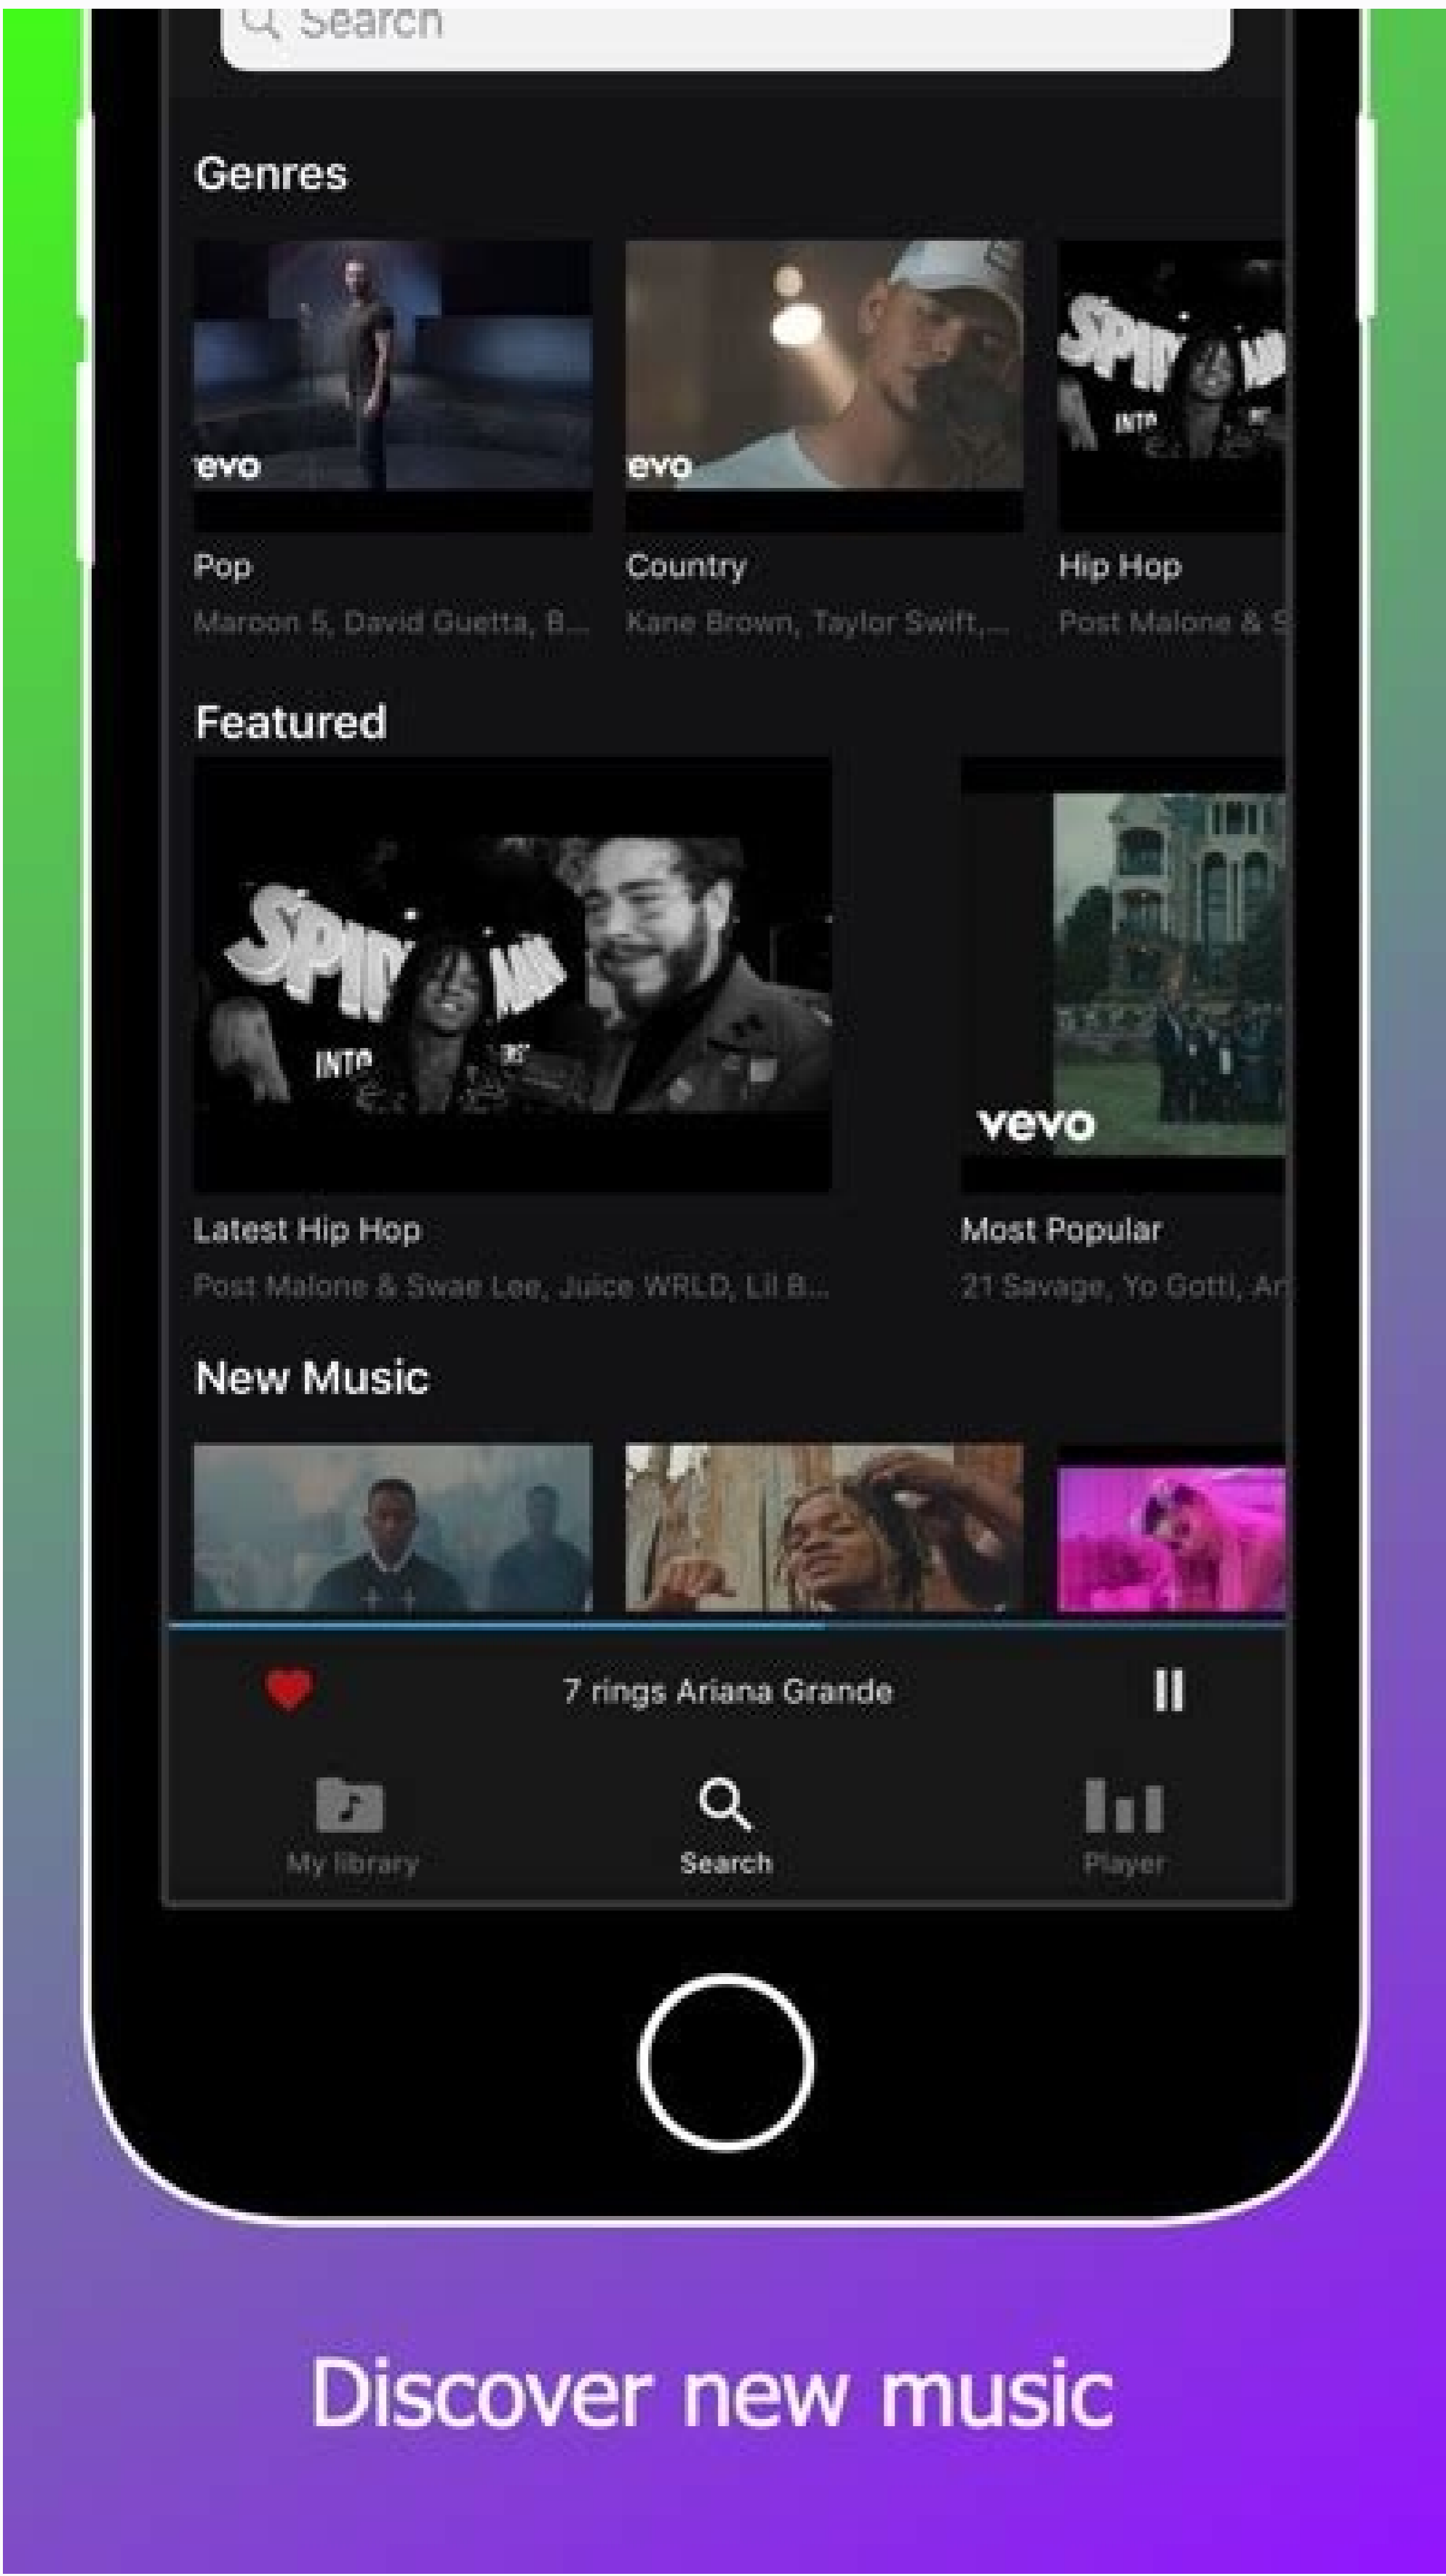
Search

Genres

evo

evo

Pop
Maroon 5, David Guetta, B...

Country
Kane Brown, Taylor Swift,...

Hip Hop
Post Malone & S

Featured

vevo

Latest Hip Hop
Post Malone & Swae Lee, Juice WRLD, Lil B...

Most Popular
21 Savage, Yo Gotti, Ar

New Music

7 rings Ariana Grande

My library

Search

Player

Discover new music